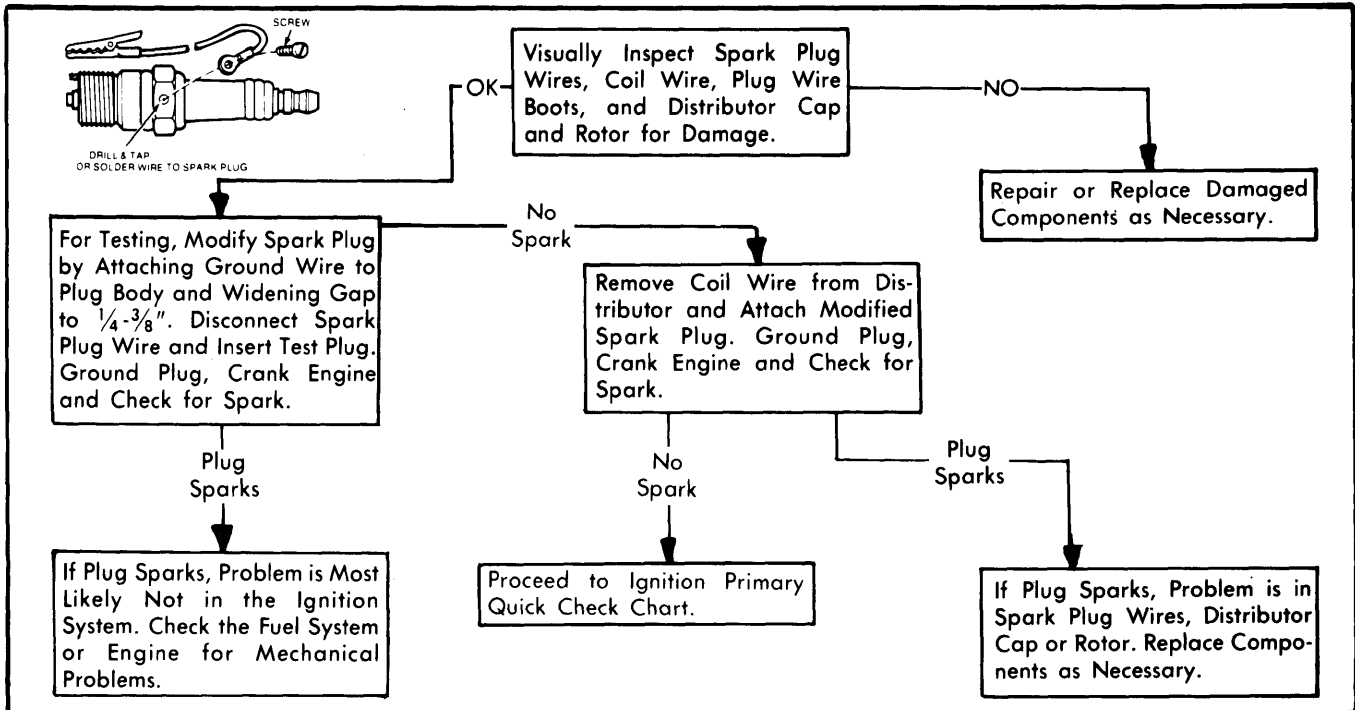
SCREW

DRILL & TAP OR SOLDER WIRE TO SPARK PLUG

Visually Inspect Spark Plug Wires, Coil Wire, Plug Wire Boots, and Distributor Cap and Rotor for Damage.

OK

NO

Repair or Replace Damaged Components as Necessary.

For Testing, Modify Spark Plug by Attaching Ground Wire to Plug Body and Widening Gap to $\frac{1}{4}$-$\frac{3}{8}$". Disconnect Spark Plug Wire and Insert Test Plug. Ground Plug, Crank Engine and Check for Spark.

No Spark

Remove Coil Wire from Distributor and Attach Modified Spark Plug. Ground Plug, Crank Engine and Check for Spark.

Plug Sparks

If Plug Sparks, Problem is Most Likely Not in the Ignition System. Check the Fuel System or Engine for Mechanical Problems.

No Spark

Proceed to Ignition Primary Quick Check Chart.

Plug Sparks

If Plug Sparks, Problem is in Spark Plug Wires, Distributor Cap or Rotor. Replace Components as Necessary.